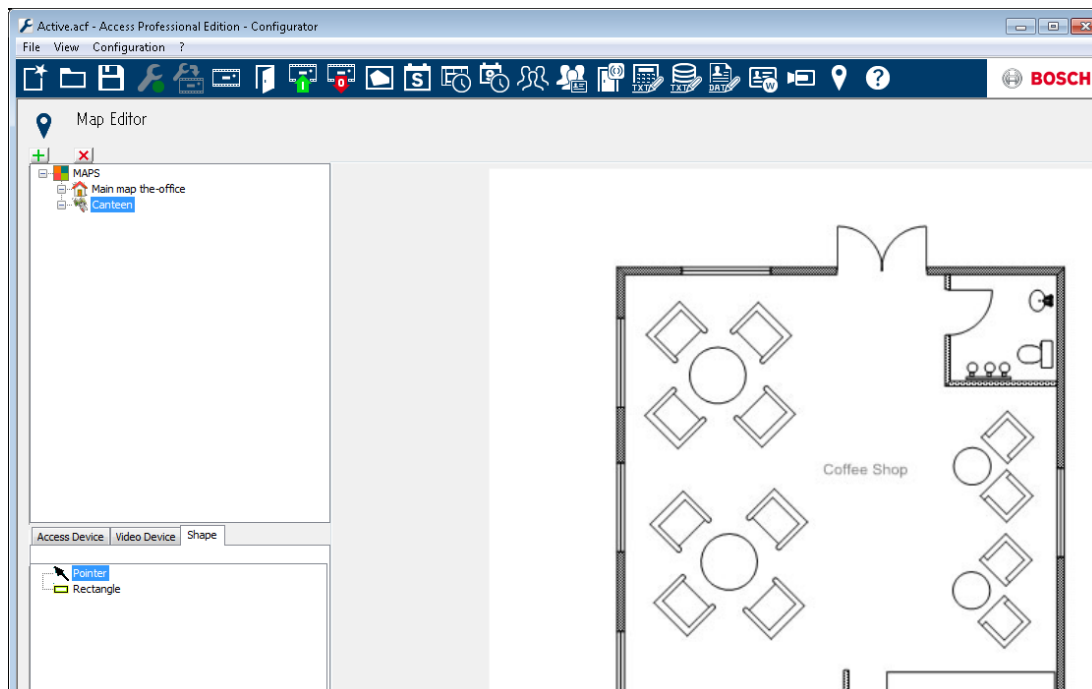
Active.acf - Access Professional Edition - Configurator

File View Configuration ?

TXT TXT DATA W

BOSCH

Map Editor

MAPS
Main map the-office
Canteen

Access Device Video Device Shape

Pointer
Rectangle

Coffee Shop